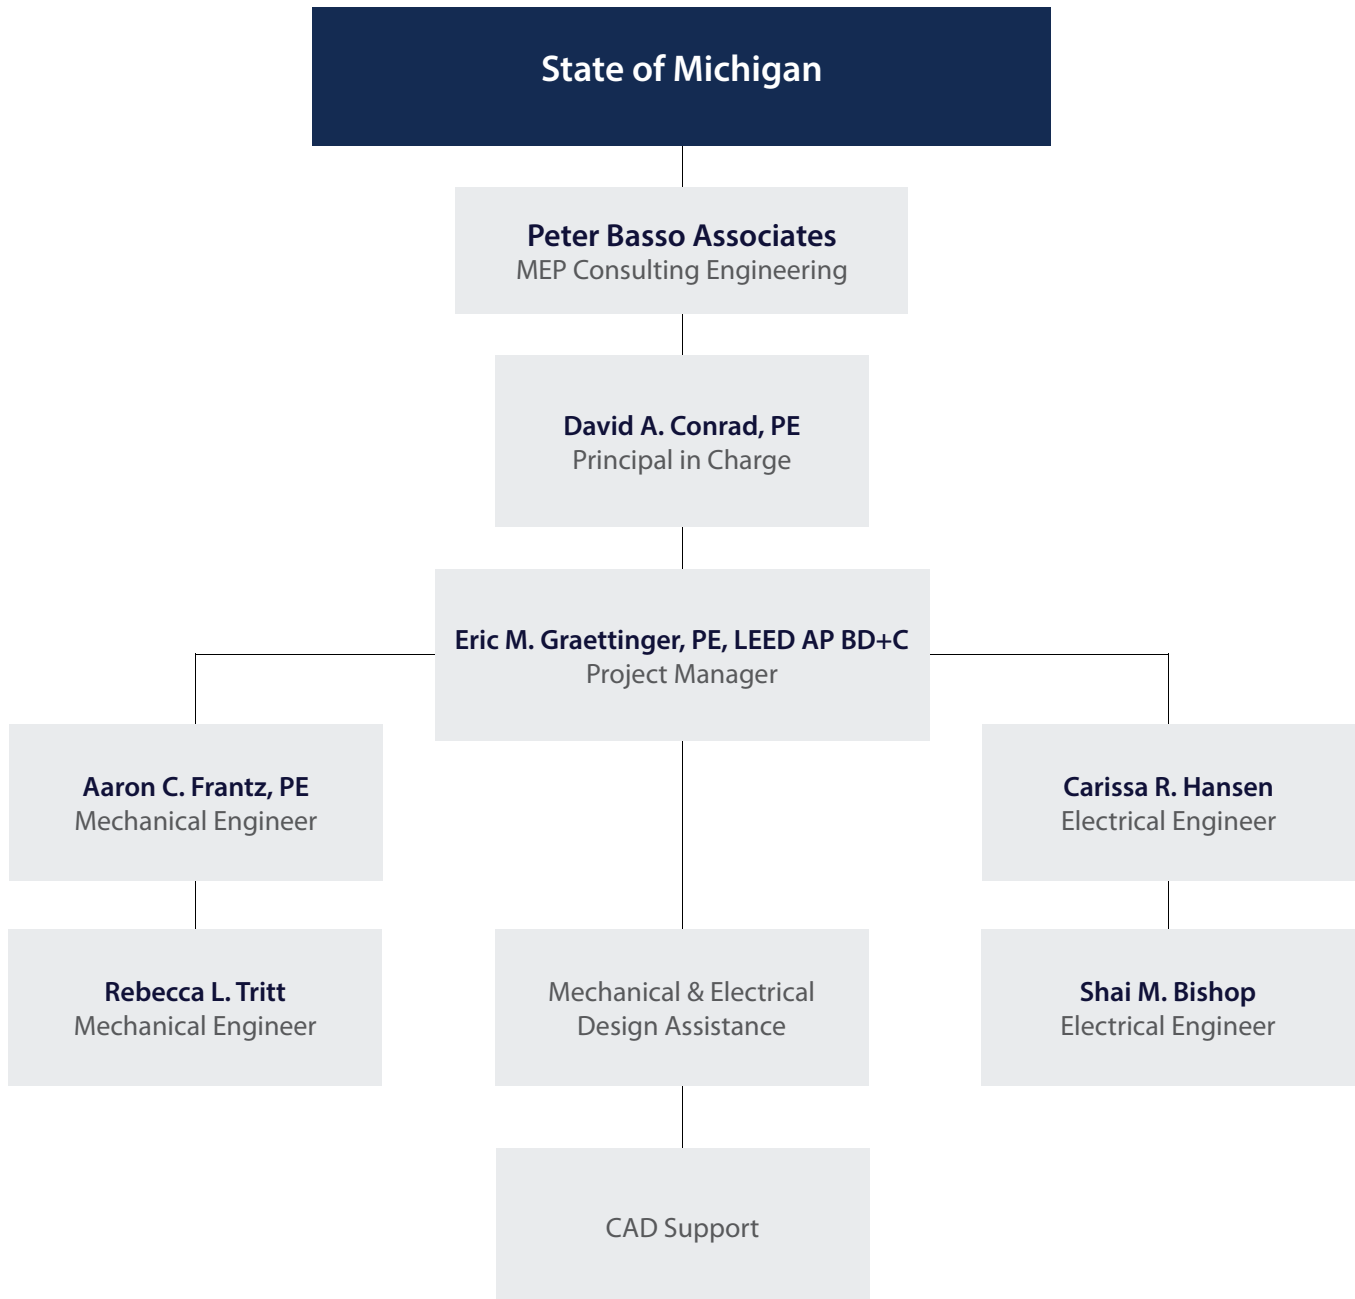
State of Michigan

Peter Basso Associates
MEP Consulting Engineering

David A. Conrad, PE
Principal in Charge

Eric M. Graettinger, PE, LEED AP BD+C
Project Manager

Aaron C. Frantz, PE
Mechanical Engineer

Rebecca L. Tritt
Mechanical Engineer

Mechanical & Electrical Design Assistance

CAD Support

Carissa R. Hansen
Electrical Engineer

Shai M. Bishop
Electrical Engineer